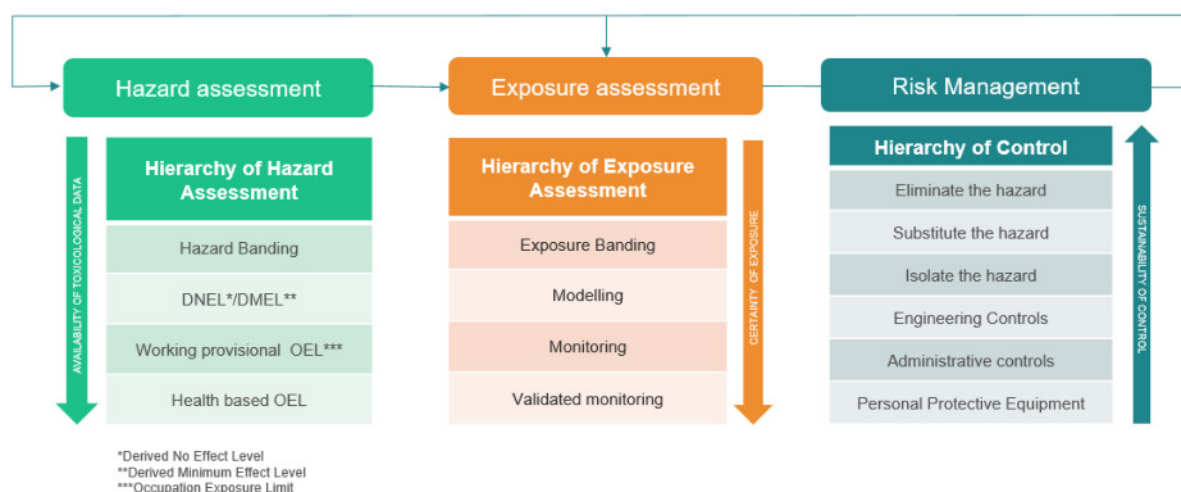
Hazard assessment

AVAILABILITY OF TOXICOLOGICAL DATA

| Hierarchy of Hazard Assessment |
|---|
| Hazard Banding |
| DNEL*/DMEL** |
| Working provisional OEL*** |
| Health based OEL |

*Derived No Effect Level
**Derived Minimum Effect Level
***Occupation Exposure Limit

Exposure assessment

| Hierarchy of Exposure Assessment |
|---|
| Exposure Banding |
| Modelling |
| Monitoring |
| Validated monitoring |

CERTAINTY OF EXPOSURE

Risk Management

| Hierarchy of Control |
|---|
| Eliminate the hazard |
| Substitute the hazard |
| Isolate the hazard |
| Engineering Controls |
| Administrative controls |
| Personal Protective Equipment |

SUSTAINABILITY OF CONTROL